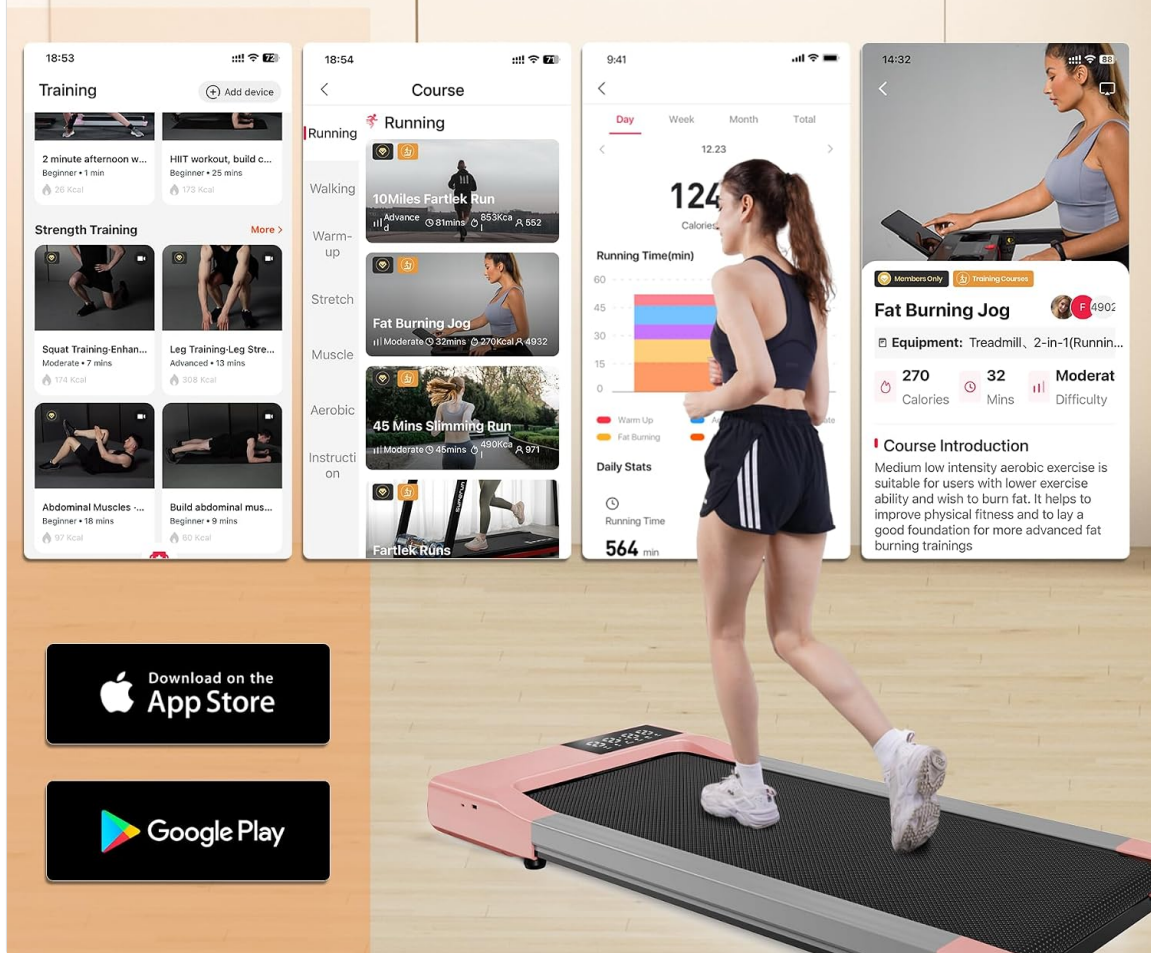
18:53

Training

Add device

2 minute afternoon w...
Beginner • 1 min
26 Kcal

HIIT workout, build c...
Beginner • 25 mins
173 Kcal

Strength Training

More >

Squat Training-Enhan...
Moderate • 7 mins
174 Kcal

Leg Training-Leg Stre...
Advanced • 13 mins
308 Kcal

Abdominal Muscles -...
Beginner • 18 mins
97 Kcal

Build abdominal mus...
Beginner • 9 mins
80 Kcal

18:54

Course

Running

Walking

Warm-up

Stretch

Muscle

Aerobic

Instruction

Running

10Miles Fartlek Run
Advanced 81mins 853Kcal 552

Fat Burning Jog
Moderate 32mins 270Kcal 4932

45 Mins Slimming Run
Moderate 45mins 490Kcal 971

Fartlek Runs

9:41

Day Week Month Total

12.23

124

Calories

Running Time(min)

60
45
30
15
0

Warm Up
Fat Burning

Daily Stats

Running Time

564 min

14:32

Members Only Training Courses

Fat Burning Jog

F 4902

Equipment: Treadmill、2-in-1(Runnin...

270 Calories

32 Mins

Moderat Difficulty

Course Introduction

Medium low intensity aerobic exercise is suitable for users with lower exercise ability and wish to burn fat. It helps to improve physical fitness and to lay a good foundation for more advanced fat burning trainings

Download on the App Store

Google Play